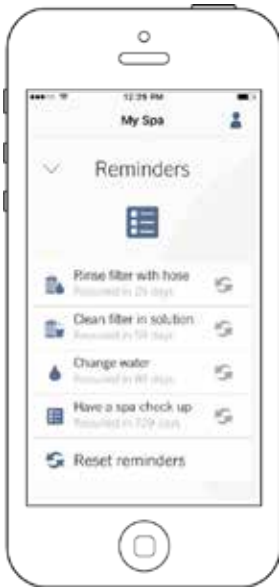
12:39 PM

My Spa

Reminders

Rinse filter with hose
Required in 25 days

Clean filter in solution
Required in 59 days

Change water
Required in 89 days

Have a spa check up
Required in 729 days

Reset reminders